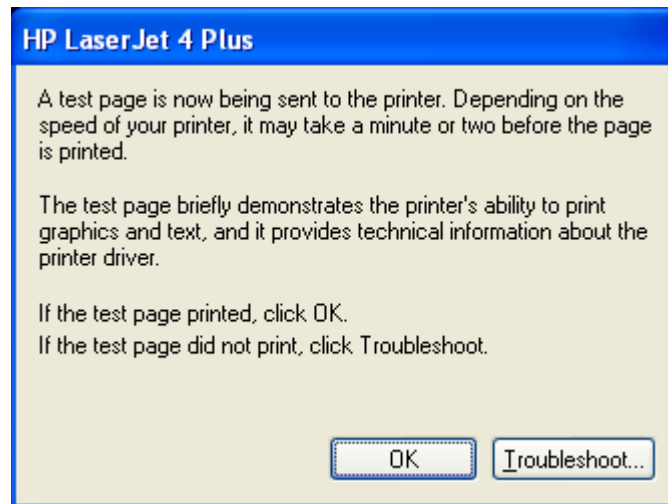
HP LaserJet 4 Plus

A test page is now being sent to the printer. Depending on the speed of your printer, it may take a minute or two before the page is printed.

The test page briefly demonstrates the printer's ability to print graphics and text, and it provides technical information about the printer driver.

If the test page printed, click OK.
If the test page did not print, click Troubleshoot.

OK

Troubleshoot...